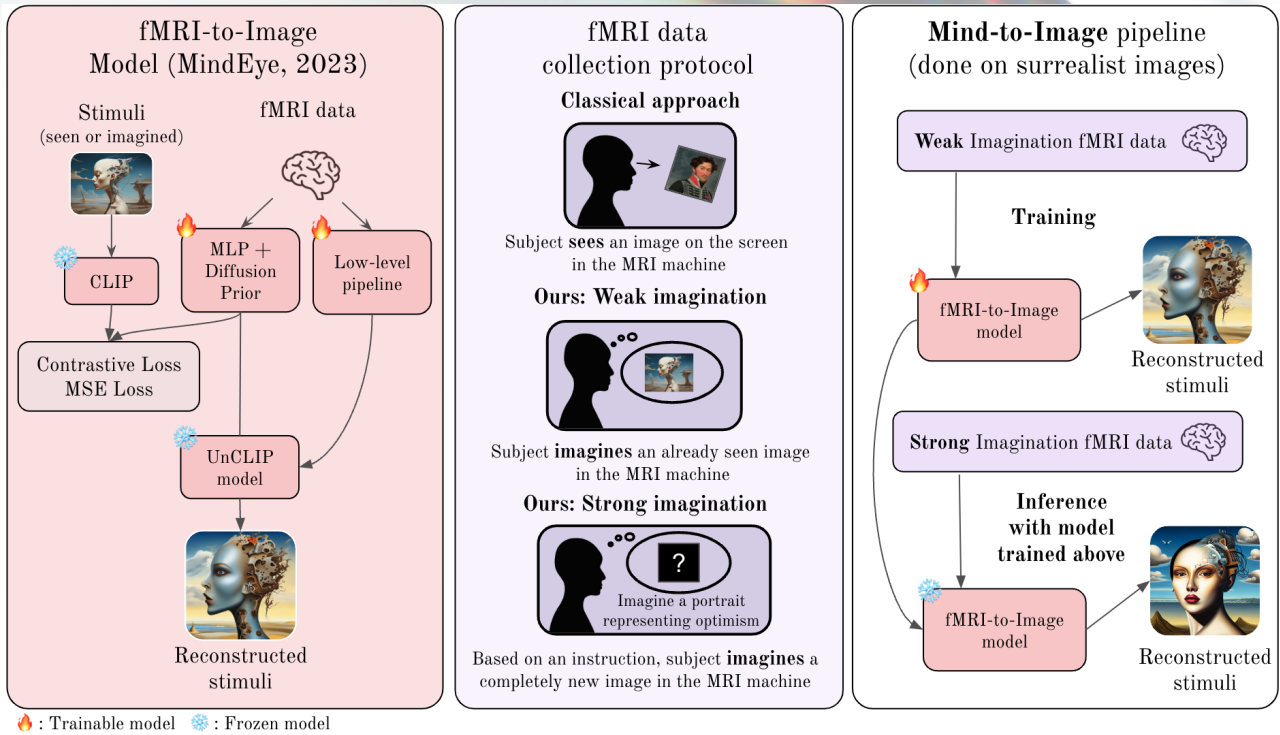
fMRI-to-Image Model (MindEye, 2023)

Stimuli (seen or imagined)

fMRI data

CLIP

MLP + Diffusion Prior

Low-level pipeline

Contrastive Loss MSE Loss

UnCLIP model

Reconstructed stimuli

fMRI data collection protocol

Classical approach

Subject **sees** an image on the screen in the MRI machine

Ours: Weak imagination

Subject **imagines** an already seen image in the MRI machine

Ours: Strong imagination

?

Imagine a portrait representing optimism

Based on an instruction, subject **imagines** a completely new image in the MRI machine

**Mind-to-Image** pipeline (done on surrealist images)

**Weak** Imagination fMRI data

Training

fMRI-to-Image model

Reconstructed stimuli

**Strong** Imagination fMRI data

Inference with model trained above

fMRI-to-Image model

Reconstructed stimuli

: Trainable model : Frozen model